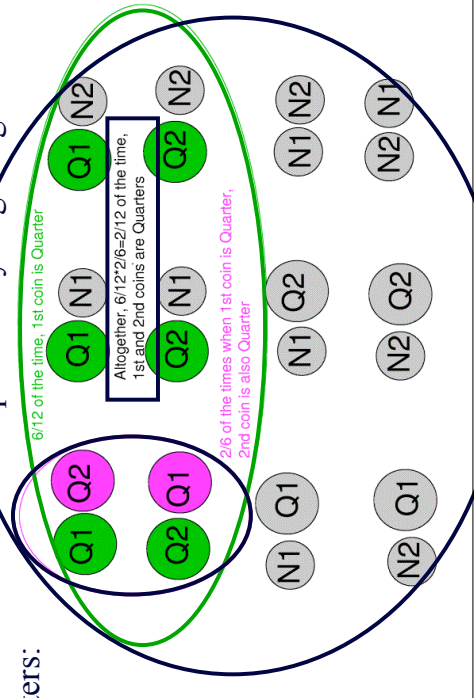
ers:

6/12 of the time, 1st coin is Quarter

Altogether, 6/12*2/6=2/12 of the time, 1st and 2nd coins are Quarters

2/6 of the times when 1st coin is Quarter, 2nd coin is also Quarter

Q1 Q2 Q1 N1 Q1 N2
Q2 Q1 Q2 N1 Q2 N2
N1 Q1 N1 Q2 N1 N2
N2 Q1 N2 Q2 N2 N1